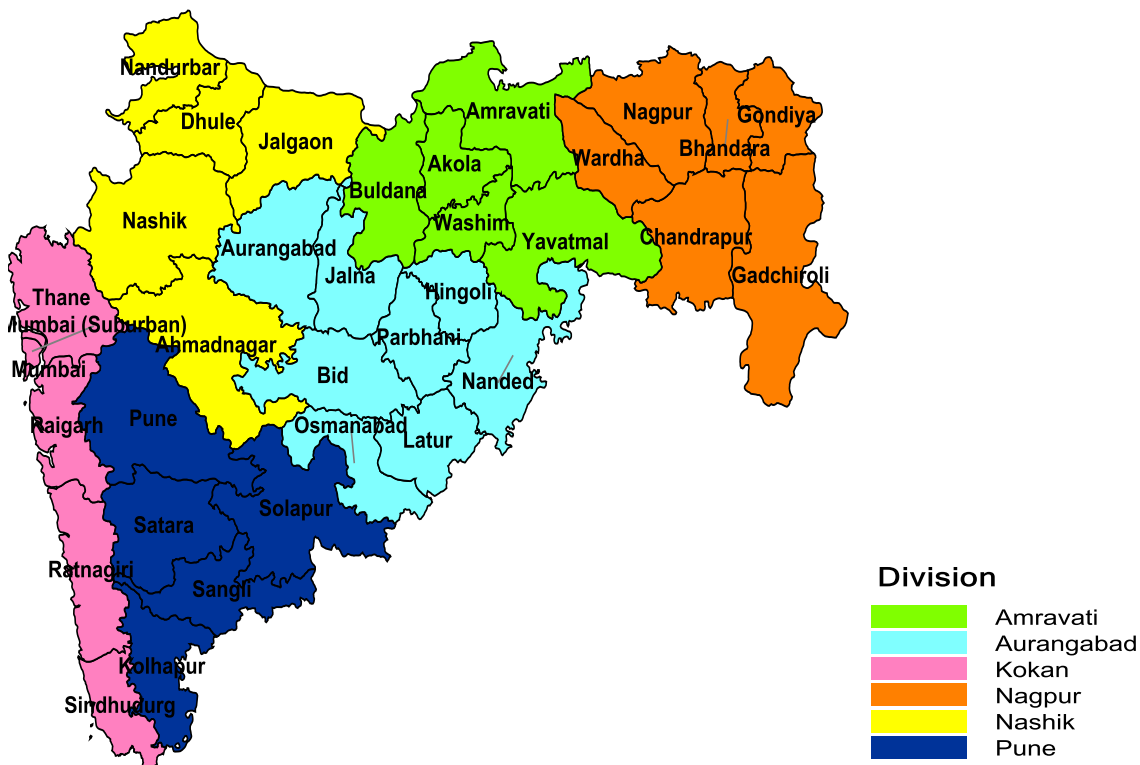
Nandurbar
Dhule
Jalgaon
Amravati
Nagpur
Gondiya
Bhandara
Wardha
Akola
Buldana
Washim
Yavatmal
Chandrapur
Gadchiroli
Nashik
Aurangabad
Jalna
Hingoli
Thane
Mumbai (Suburban)
Mumbai
Ahmadnagar
Parbhani
Bid
Nanded
Pune
Raigarh
Osmanabad
Latur
Solapur
Satara
Sangli
Ratnagiri
Kolhapur
Sindhudurg

Division
Amravati
Aurangabad
Kokan
Nagpur
Nashik
Pune